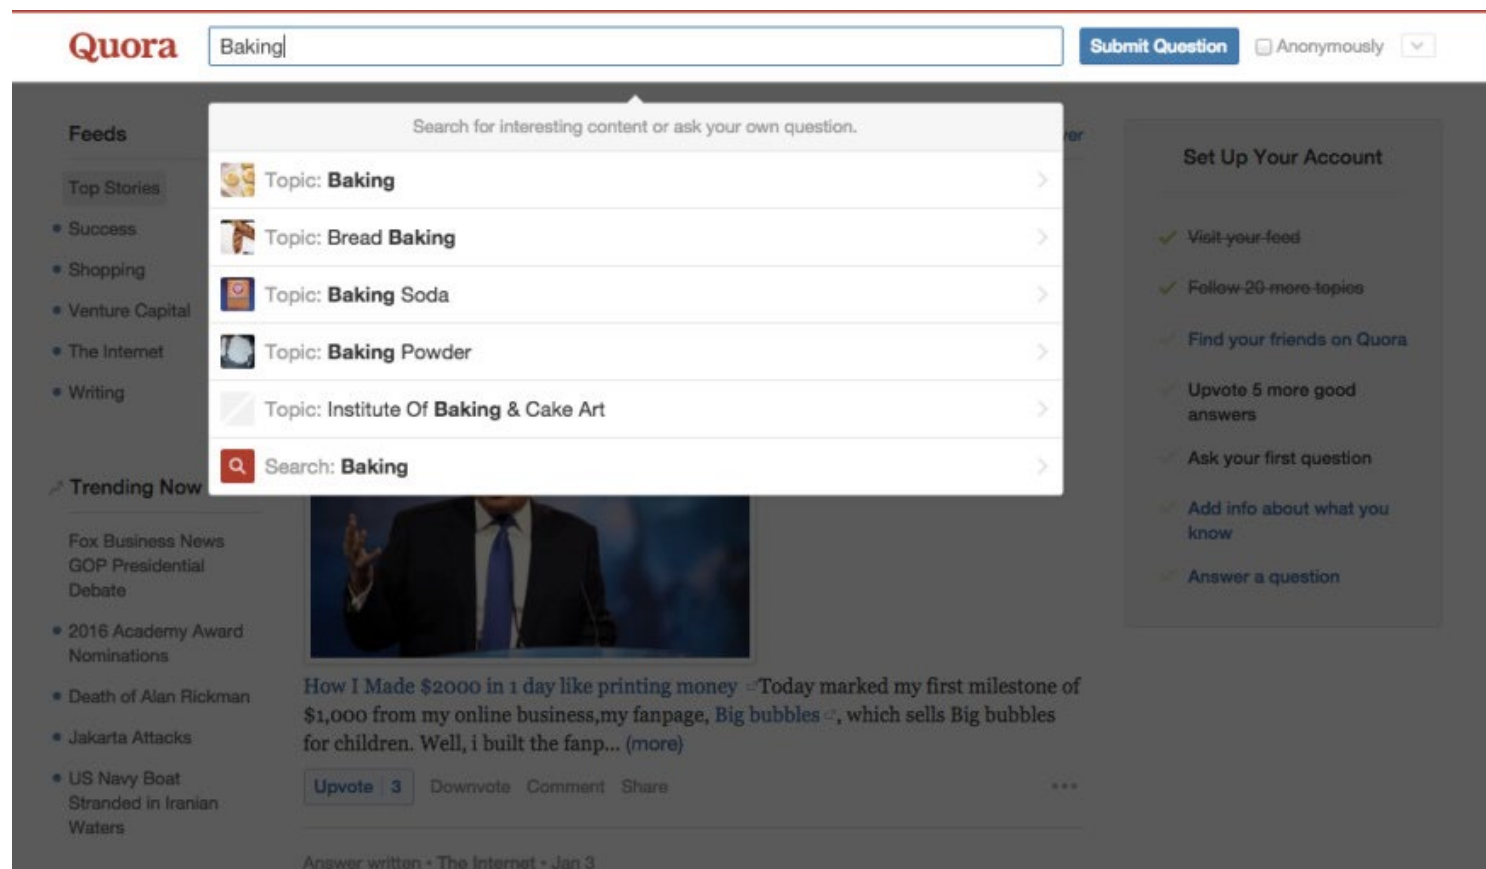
Quora

Baking

Submit Question

Anonymously

Search for interesting content or ask your own question.

Topic: Baking

Topic: Bread Baking

Topic: Baking Soda

Topic: Baking Powder

Topic: Institute Of Baking & Cake Art

Search: Baking

Feeds

Top Stories

Success

Shopping

Venture Capital

The Internet

Writing

Trending Now

Fox Business News GOP Presidential Debate

2016 Academy Award Nominations

Death of Alan Rickman

Jakarta Attacks

US Navy Boat Stranded in Iranian Waters

Set Up Your Account

Visit your feed

Follow 20 more topics

Find your friends on Quora

Upvote 5 more good answers

Ask your first question

Add info about what you know

Answer a question

How I Made $2000 in 1 day like printing money Today marked my first milestone of $1,000 from my online business,my fanpage, Big bubbles, which sells Big bubbles for children. Well, i built the fanp... (more)

Upvote 3 Downvote Comment Share

Answer written · The Internet · Jan 3